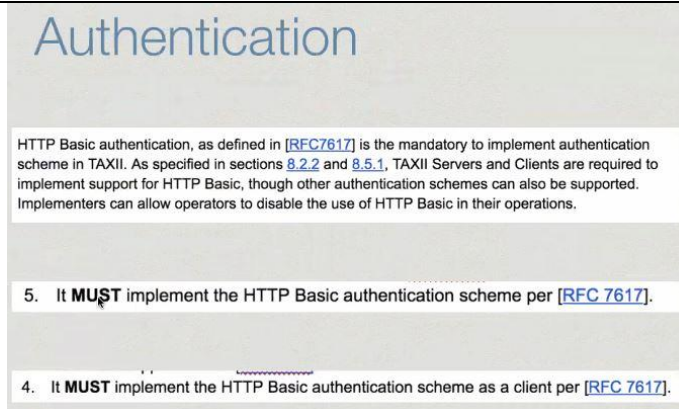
Authentication

HTTP Basic authentication, as defined in [RFC7617] is the mandatory to implement authentication scheme in TAXII. As specified in sections 8.2.2 and 8.5.1, TAXII Servers and Clients are required to implement support for HTTP Basic, though other authentication schemes can also be supported. Implementers can allow operators to disable the use of HTTP Basic in their operations.

5. It **MUST** implement the HTTP Basic authentication scheme per [RFC 7617].

4. It **MUST** implement the HTTP Basic authentication scheme as a client per [RFC 7617].